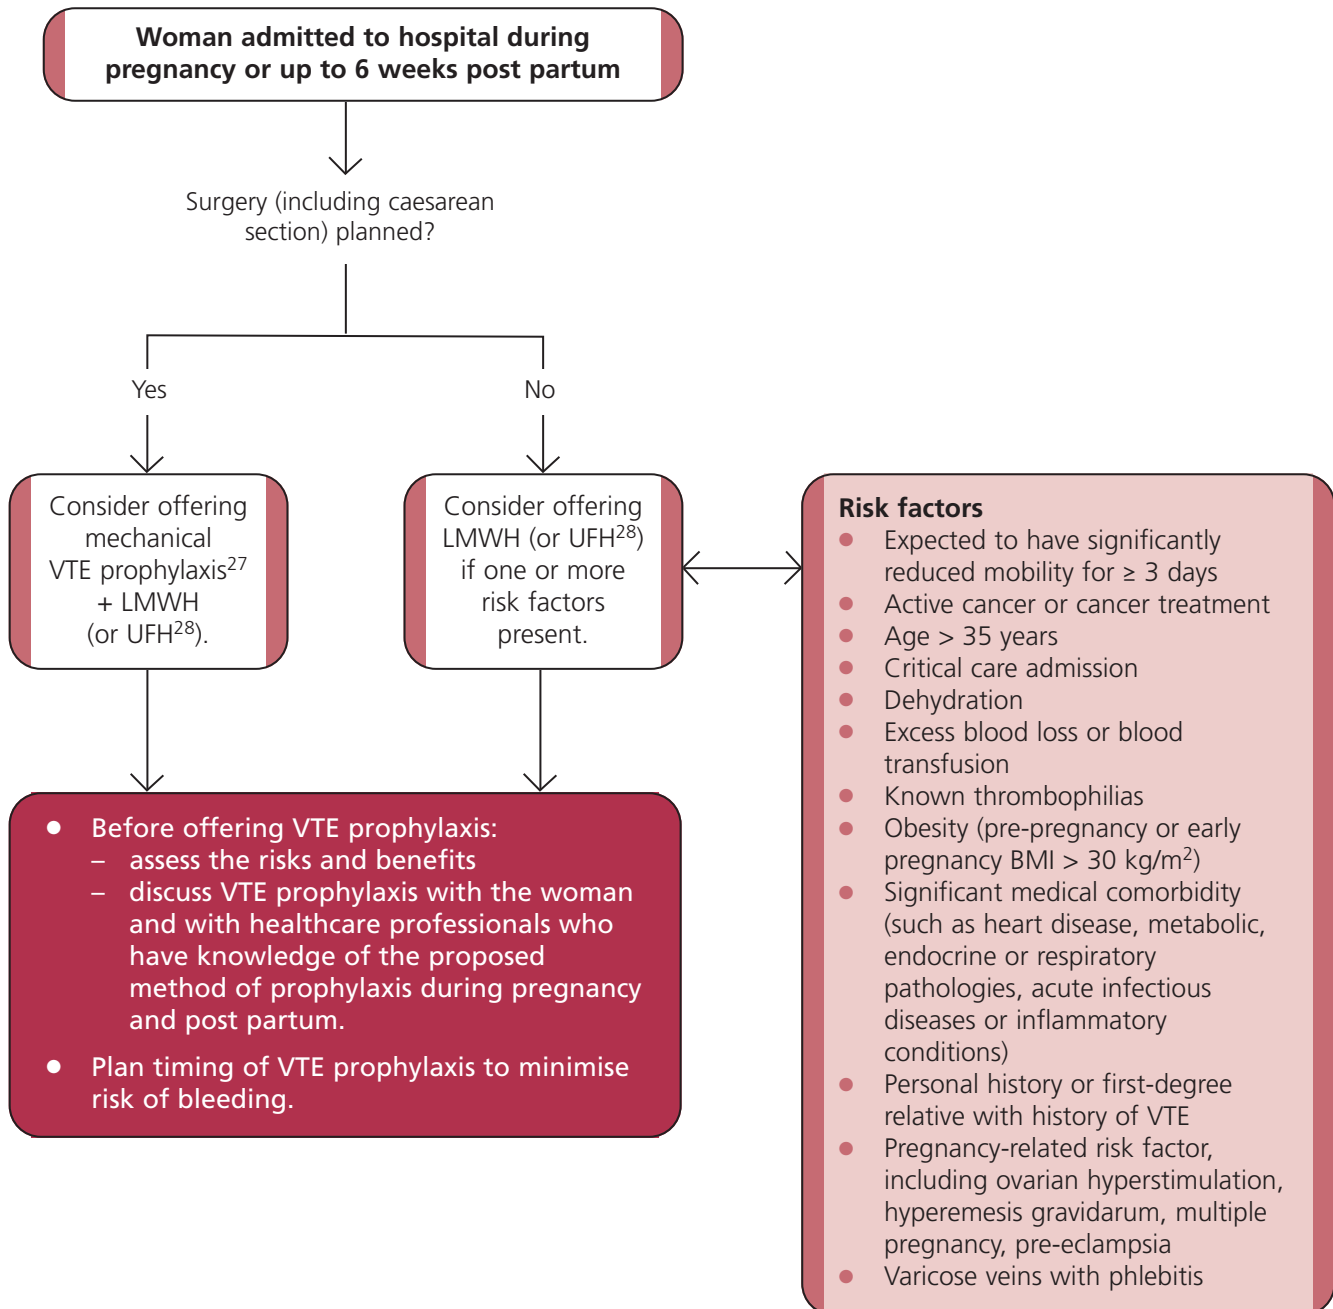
Woman admitted to hospital during pregnancy or up to 6 weeks post partum

Surgery (including caesarean section) planned?

Yes

No

Consider offering mechanical VTE prophylaxis$^{27}$ + LMWH (or UFH$^{28}$).

Consider offering LMWH (or UFH$^{28}$) if one or more risk factors present.

Risk factors
- Expected to have significantly reduced mobility for ≥ 3 days
- Active cancer or cancer treatment
- Age > 35 years
- Critical care admission
- Dehydration
- Excess blood loss or blood transfusion
- Known thrombophilias
- Obesity (pre-pregnancy or early pregnancy BMI > 30 kg/m$^2$)
- Significant medical comorbidity (such as heart disease, metabolic, endocrine or respiratory pathologies, acute infectious diseases or inflammatory conditions)
- Personal history or first-degree relative with history of VTE
- Pregnancy-related risk factor, including ovarian hyperstimulation, hyperemesis gravidarum, multiple pregnancy, pre-eclampsia
- Varicose veins with phlebitis

- Before offering VTE prophylaxis:
  – assess the risks and benefits
  – discuss VTE prophylaxis with the woman and with healthcare professionals who have knowledge of the proposed method of prophylaxis during pregnancy and post partum.
- Plan timing of VTE prophylaxis to minimise risk of bleeding.